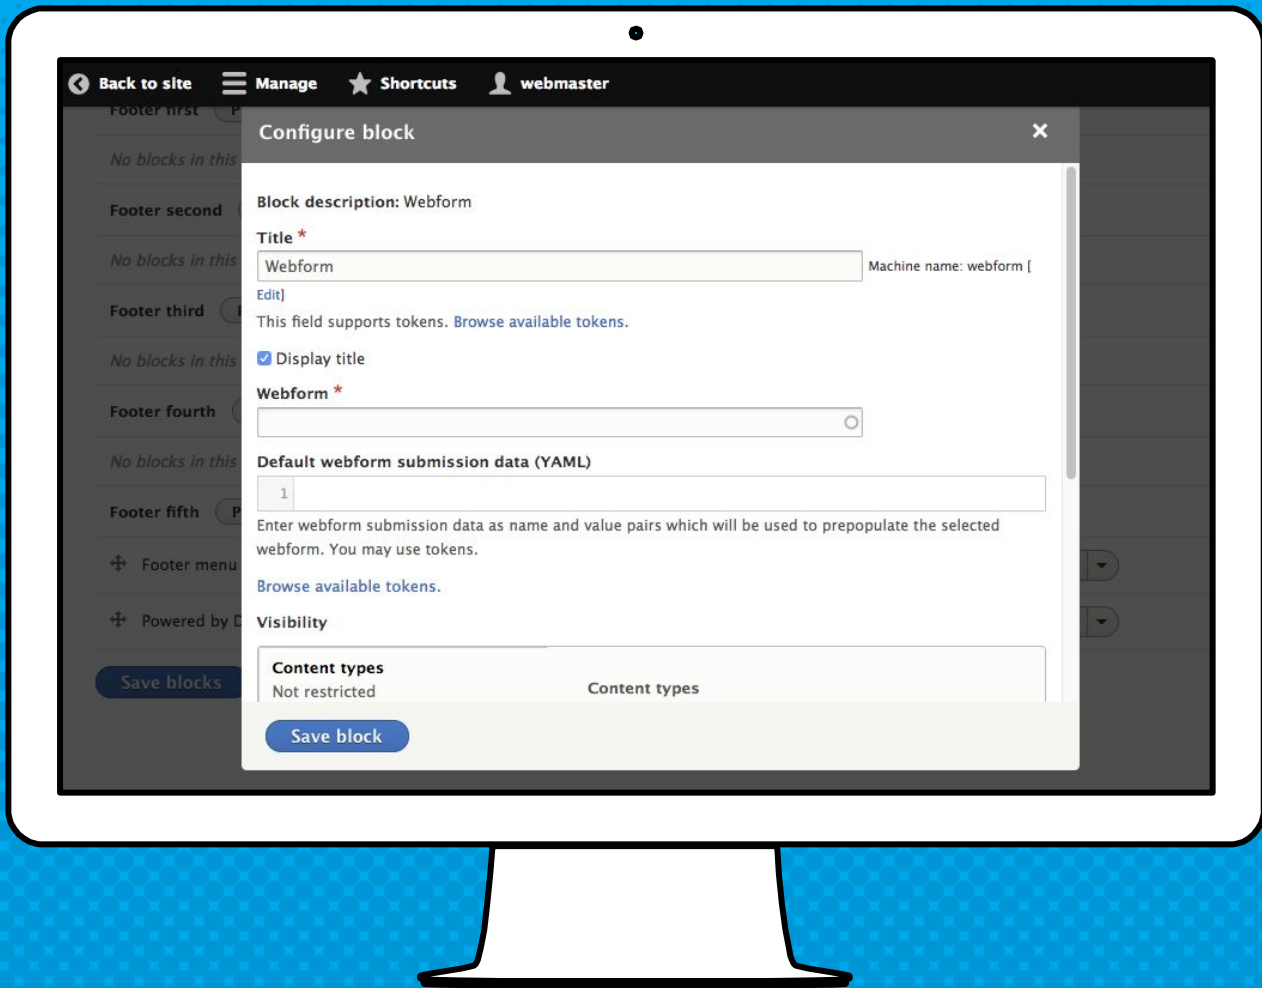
Back to site Manage Shortcuts webmaster

Footer first

No blocks in this

Footer second

No blocks in this

Footer third

No blocks in this

Footer fourth

No blocks in this

Footer fifth

Footer menu

Powered by D

Save blocks

Configure block ×

Block description: Webform

Title *

Webform

Machine name: webform [Edit]

This field supports tokens. Browse available tokens.

Display title

Webform *

Default webform submission data (YAML)

1

Enter webform submission data as name and value pairs which will be used to prepopulate the selected webform. You may use tokens.

Browse available tokens.

Visibility

Content types
Not restricted

Content types

Save block